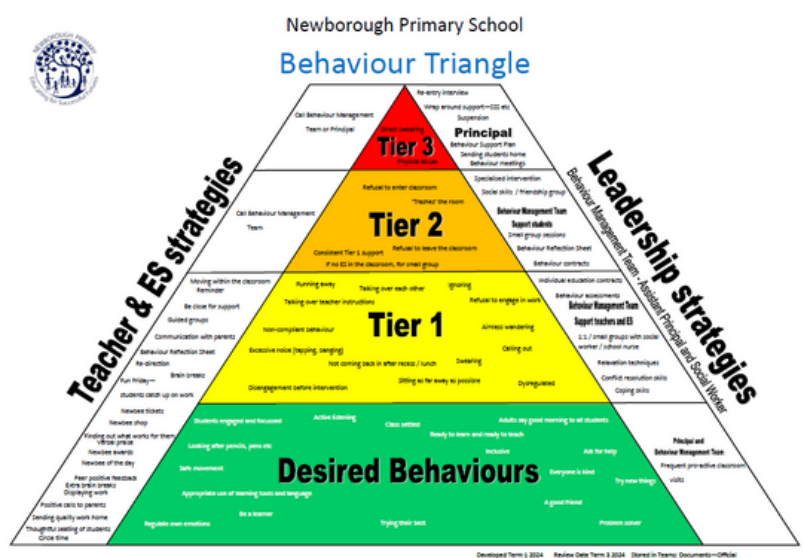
Newborough Primary School

Behaviour Triangle

NEWBOROUGH PRIMARY

Teacher & ES strategies

Leadership strategies

Behaviour Management Team - Assistant Principal and Social Worker

Call Behaviour Management Team or Principal

Direct swearing

Tier 3

Physical abuse

Re-entry interview

Wrap around support—DSS etc

Suspension

Principal

Behaviour Support Plan

Sending students home

Behaviour meetings

Call Behaviour Management Team

Refusal to enter classroom

'Trashes' the room

Tier 2

Refusal to leave the classroom

Consistent Tier 1 support

If no ES in the classroom, for small group

Specialised intervention

Social skills / friendship group

Behaviour Management Team

Support students

Small group sessions

Behaviour Reflection Sheet

Behaviour contracts

Moving within the classroom

Reminder

Be close for support

Guided groups

Communication with parents

Behaviour Reflection Sheet

Re-direction

Brain breaks

Fun Friday—students catch up on work

Running away

Taking over each other

Ignoring

Taking over teacher instructions

Refusal to engage in work

Tier 1

Non-compliant behaviour

Aimless wandering

Excessive noise (tapping, banging)

Calling out

Not coming back in after recess / lunch

Swearing

Disengagement before intervention

Sitting as far away as possible

Dysregulated

Individual education contracts

Behaviour assessments

Behaviour Management Team

Support teachers and ES

1:1 / small groups with social worker / school nurse

Relaxation techniques

Conflict resolution skills

Coping skills

Newbee tickets

Newbee shop

Finding out what works for them

Verbal praise

Newbee awards

Newbee of the day

Peer positive feedback

Extra brain breaks

Displaying work

Positive calls to parents

Sending quality work home

Thoughtful seating of students

Circle time

Students engaged and focussed

Active listening

Class settled

Adults say good morning to all students

Looking after pencils, pens etc

Ready to learn and ready to teach

Inclusive

Ask for help

Safe movement

Desired Behaviours

Everyone is kind

Try new things

Appropriate use of learning tools and language

A good friend

Be a learner

Regulate own emotions

Trying their best

Problem solver

Principal and Behaviour Management Team

Frequent proactive classroom visits

Developed Term 1 2024    Review Date Term 3 2024    Stored in Teams: Documents—Official